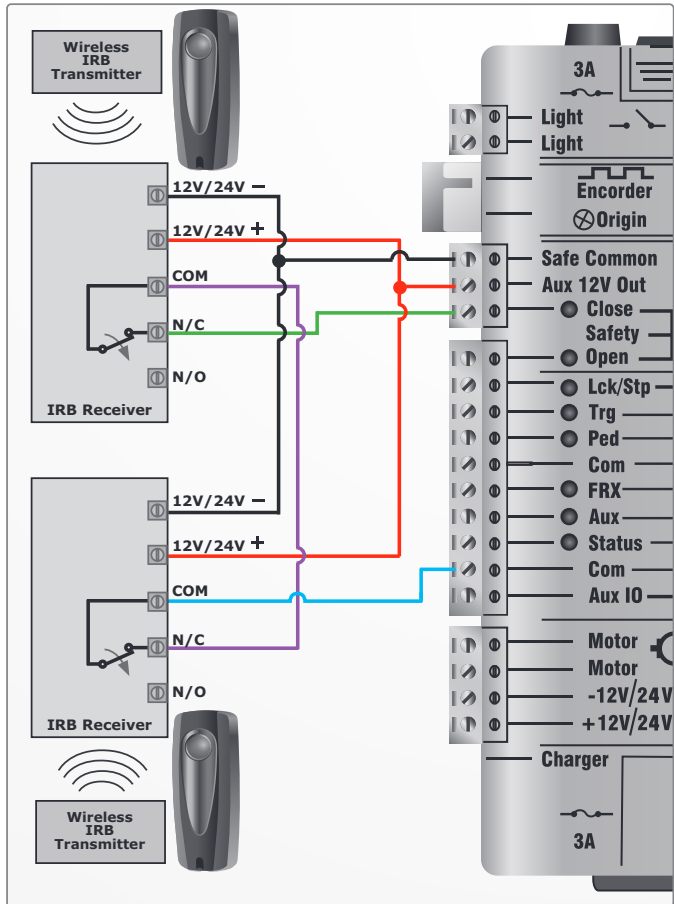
Wireless IRB Transmitter

12V/24V −
12V/24V +
COM
N/C
N/O
IRB Receiver

12V/24V −
12V/24V +
COM
N/C
N/O
IRB Receiver

Wireless IRB Transmitter

3A
Light
Light
Encorder
Origin
Safe Common
Aux 12V Out
Close
Safety
Open
Lck/Stp
Trg
Ped
Com
FRX
Aux
Status
Com
Aux IO
Motor
Motor
-12V/24V
+12V/24V
Charger
3A